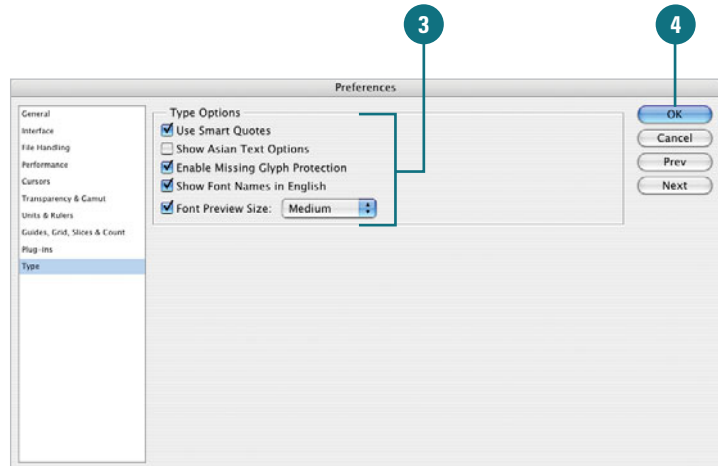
3

4

Preferences

General
Interface
File Handling
Performance
Cursors
Transparency & Gamut
Units & Rulers
Guides, Grid, Slices & Count
Plug-ins
Type

Type Options
Use Smart Quotes
Show Asian Text Options
Enable Missing Glyph Protection
Show Font Names in English
Font Preview Size: Medium

OK
Cancel
Prev
Next